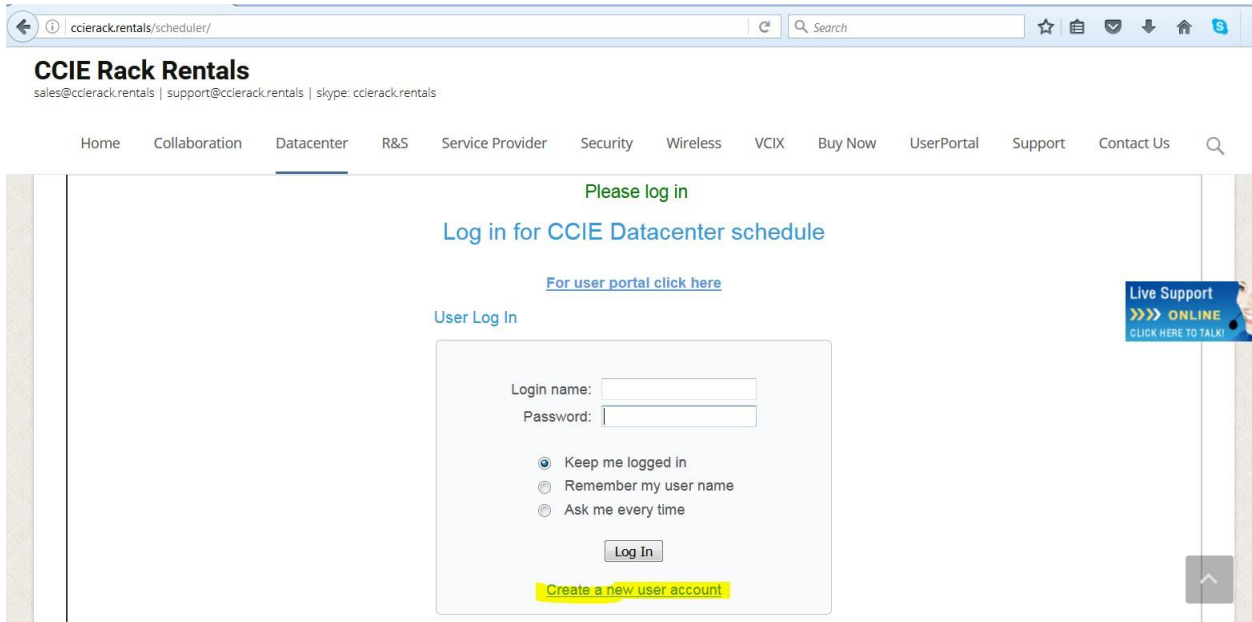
ccierack.rentals/scheduler/

Search

CCIE Rack Rentals
sales@ccierack.rentals | support@ccierack.rentals | skype: ccierack.rentals

Home Collaboration Datacenter R&S Service Provider Security Wireless VCIX Buy Now UserPortal Support Contact Us

Please log in

Log in for CCIE Datacenter schedule

For user portal click here

User Log In

Login name:
Password:

Keep me logged in
Remember my user name
Ask me every time

Log In

Create a new user account

Live Support
ONLINE
CLICK HERE TO TALK!